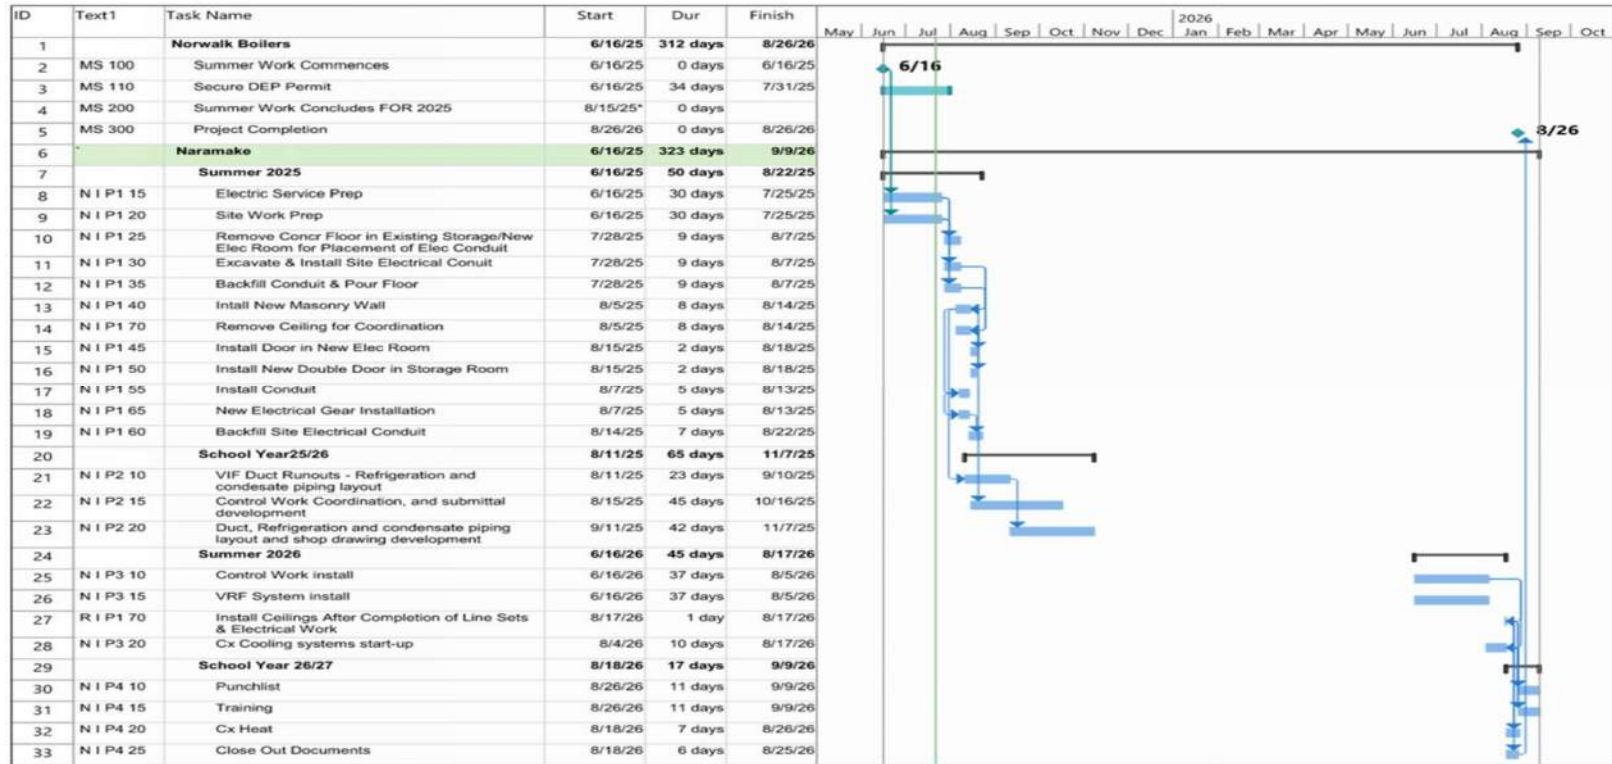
| ID | Text1 | Task Name | Start | Dur | Finish |
|---|---|---|---|---|---|
| 1 | | Norwalk Boilers | 6/16/25 | 312 days | 8/26/26 |
| 2 | MS 100 | Summer Work Commences | 6/16/25 | 0 days | 6/16/25 |
| 3 | MS 110 | Secure DEP Permit | 6/16/25 | 34 days | 7/31/25 |
| 4 | MS 200 | Summer Work Concludes FOR 2025 | 8/15/25* | 0 days | |
| 5 | MS 300 | Project Completion | 8/26/26 | 0 days | 8/26/26 |
| 6 | | Naramake | 6/16/25 | 323 days | 9/9/26 |
| 7 | | Summer 2025 | 6/16/25 | 50 days | 8/22/25 |
| 8 | N I P1 15 | Electric Service Prep | 6/16/25 | 30 days | 7/25/25 |
| 9 | N I P1 20 | Site Work Prep | 6/16/25 | 30 days | 7/25/25 |
| 10 | N I P1 25 | Remove Concr Floor in Existing Storage/New Elec Room for Placement of Elec Conduit | 7/28/25 | 9 days | 8/7/25 |
| 11 | N I P1 30 | Excavate & Install Site Electrical Conuit | 7/28/25 | 9 days | 8/7/25 |
| 12 | N I P1 35 | Backfill Conduit & Pour Floor | 7/28/25 | 9 days | 8/7/25 |
| 13 | N I P1 40 | Intall New Masonry Wall | 8/5/25 | 8 days | 8/14/25 |
| 14 | N I P1 70 | Remove Ceiling for Coordination | 8/5/25 | 8 days | 8/14/25 |
| 15 | N I P1 45 | Install Door in New Elec Room | 8/15/25 | 2 days | 8/18/25 |
| 16 | N I P1 50 | Install New Double Door in Storage Room | 8/15/25 | 2 days | 8/18/25 |
| 17 | N I P1 55 | Install Conduit | 8/7/25 | 5 days | 8/13/25 |
| 18 | N I P1 65 | New Electrical Gear Installation | 8/7/25 | 5 days | 8/13/25 |
| 19 | N I P1 60 | Backfill Site Electrical Conduit | 8/14/25 | 7 days | 8/22/25 |
| 20 | | School Year25/26 | 8/11/25 | 65 days | 11/7/25 |
| 21 | N I P2 10 | VIF Duct Runouts - Refrigeration and condesate piping layout | 8/11/25 | 23 days | 9/10/25 |
| 22 | N I P2 15 | Control Work Coordination, and submittal development | 8/15/25 | 45 days | 10/16/25 |
| 23 | N I P2 20 | Duct, Refrigeration and condensate piping layout and shop drawing development | 9/11/25 | 42 days | 11/7/25 |
| 24 | | Summer 2026 | 6/16/26 | 45 days | 8/17/26 |
| 25 | N I P3 10 | Control Work install | 6/16/26 | 37 days | 8/5/26 |
| 26 | N I P3 15 | VRF System install | 6/16/26 | 37 days | 8/5/26 |
| 27 | R I P1 70 | Install Ceilings After Completion of Line Sets & Electrical Work | 8/17/26 | 1 day | 8/17/26 |
| 28 | N I P3 20 | Cx Cooling systems start-up | 8/4/26 | 10 days | 8/17/26 |
| 29 | | School Year 26/27 | 8/18/26 | 17 days | 9/9/26 |
| 30 | N I P4 10 | Punchlist | 8/26/26 | 11 days | 9/9/26 |
| 31 | N I P4 15 | Training | 8/26/26 | 11 days | 9/9/26 |
| 32 | N I P4 20 | Cx Heat | 8/18/26 | 7 days | 8/26/26 |
| 33 | N I P4 25 | Close Out Documents | 8/18/26 | 6 days | 8/25/26 |

May | Jun | Jul | Aug | Sep | Oct | Nov | Dec | 2026 Jan | Feb | Mar | Apr | May | Jun | Jul | Aug | Sep | Oct

6/16

8/26